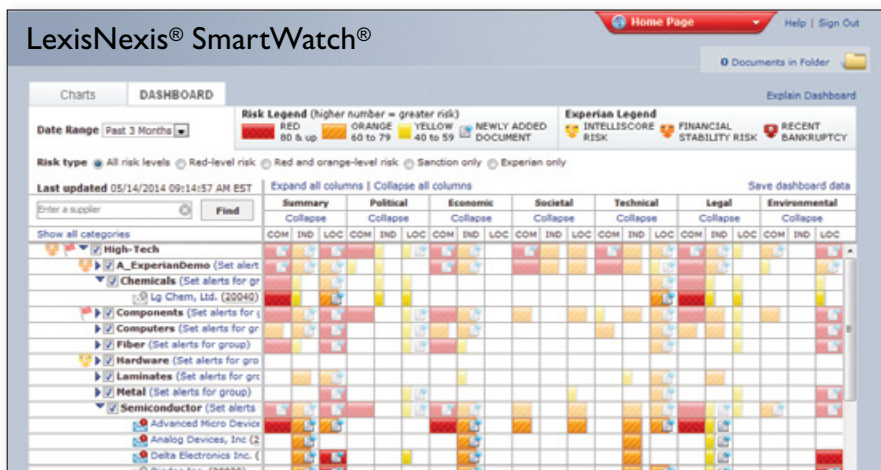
LexisNexis® SmartWatch®

Home Page

Help | Sign Out

0 Documents in Folder

Charts | DASHBOARD

Explain Dashboard

Date Range Past 3 Months

Risk Legend (higher number = greater risk)
RED 80 & up
ORANGE 60 to 79
YELLOW 40 to 59
NEWLY ADDED DOCUMENT

Experian Legend
INTELLISCORE RISK
FINANCIAL STABILITY RISK
RECENT BANKRUPTCY

Risk type ◉ All risk levels ○ Red-level risk ○ Red and orange-level risk ○ Sanction only ○ Experian only

Last updated 05/14/2014 09:14:57 AM EST

Expand all columns | Collapse all columns

Save dashboard data

Enter a supplier

Find

Show all categories

| Summary | Political | Economic | Societal | Technical | Legal | Environmental |
|---|---|---|---|---|---|---|
| Collapse | Collapse | Collapse | Collapse | Collapse | Collapse | Collapse |
| COM IND LOC | COM IND LOC | COM IND LOC | COM IND LOC | COM IND LOC | COM IND LOC | COM IND LOC |

High-Tech
A_ExperianDemo (Set alerts f
Chemicals (Set alerts for gr
Lg Chem, Ltd. (20040)
Components (Set alerts for g
Computers (Set alerts for gr
Fiber (Set alerts for group)
Hardware (Set alerts for gro
Laminates (Set alerts for gro
Metal (Set alerts for group)
Semiconductor (Set alerts
Advanced Micro Device
Analog Devices, Inc (2
Delta Electronics Inc. (
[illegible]